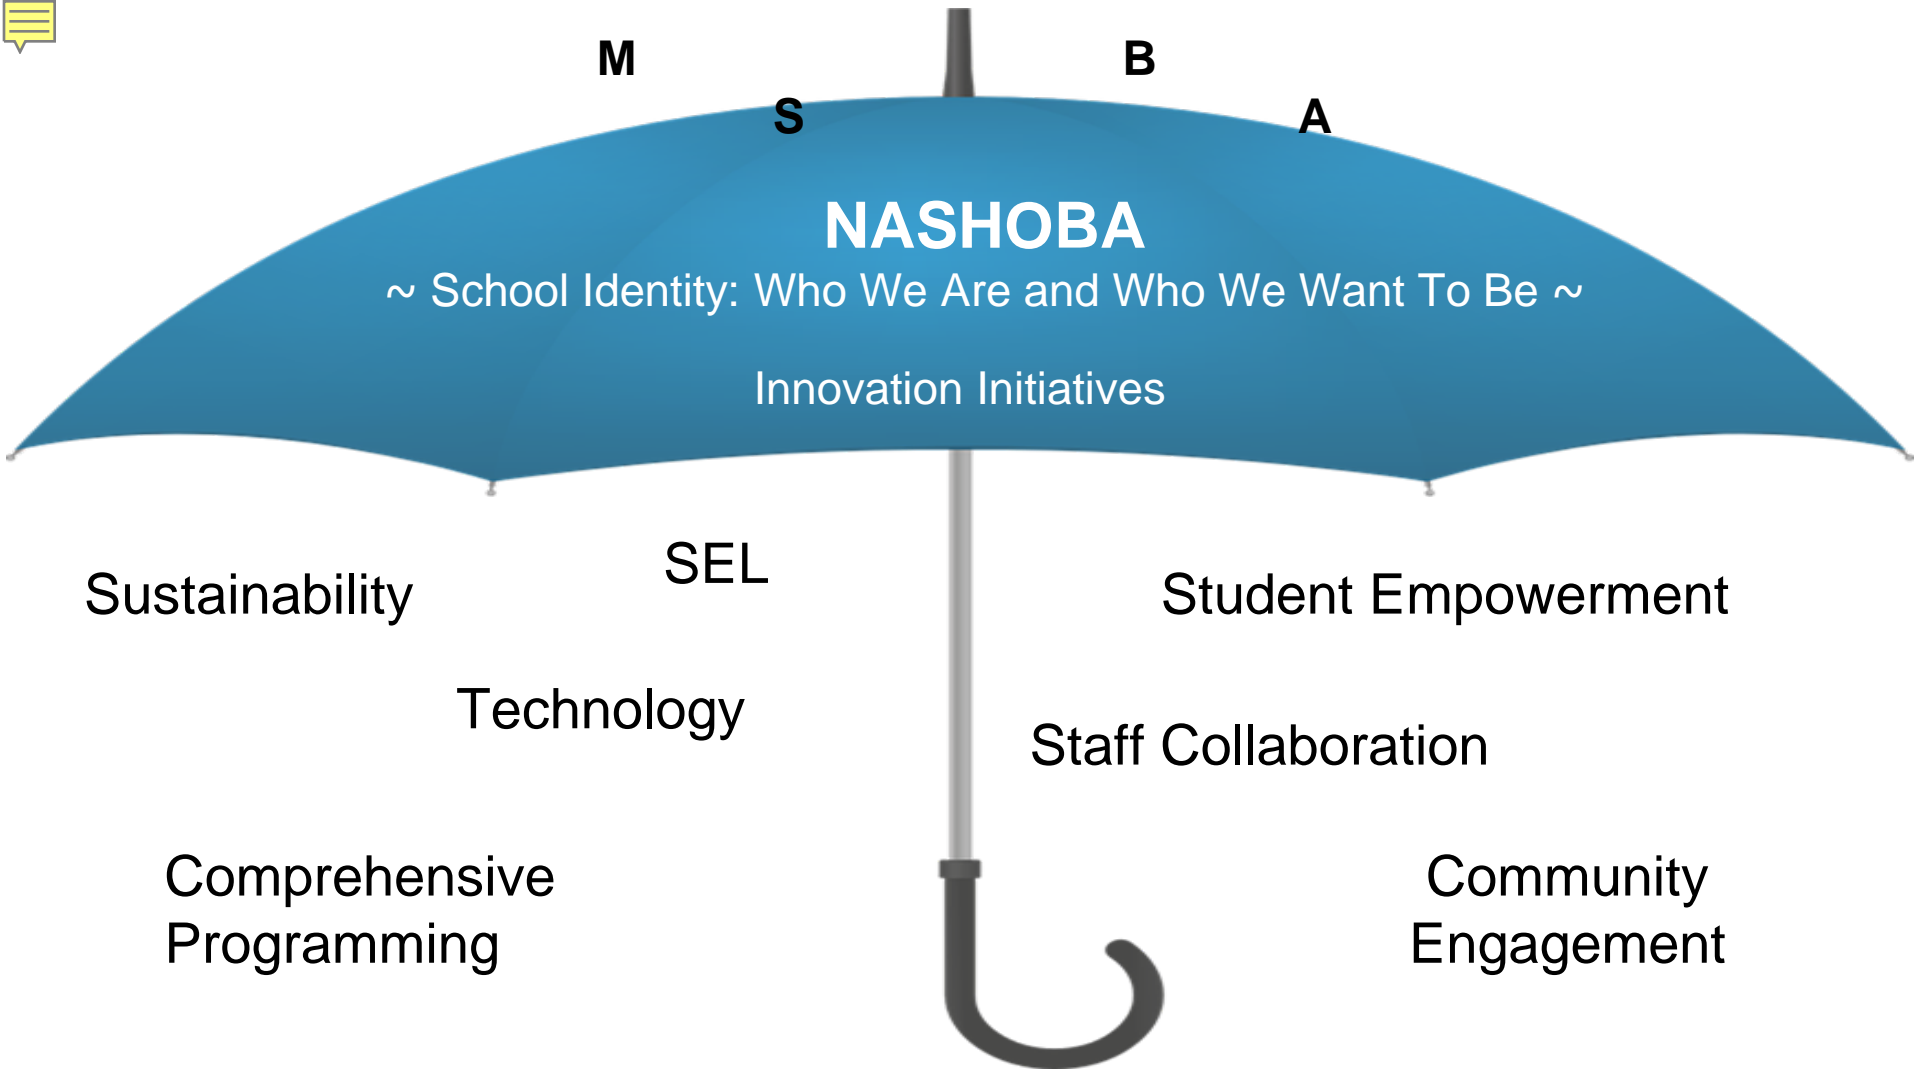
M S B A

NASHOBA

~ School Identity: Who We Are and Who We Want To Be ~

Innovation Initiatives

SEL

Sustainability

Student Empowerment

Technology

Staff Collaboration

Comprehensive Programming

Community Engagement